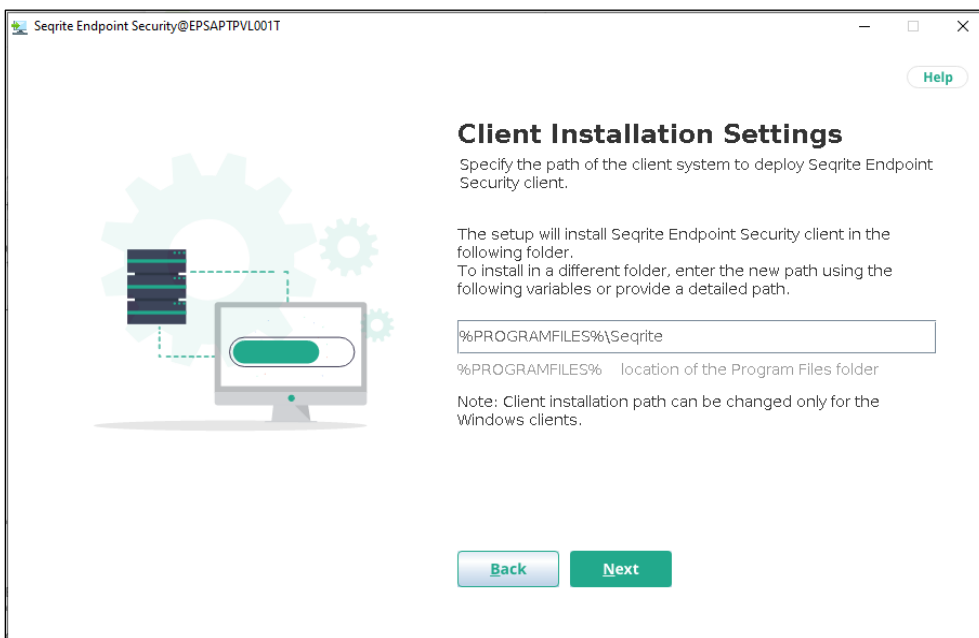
Seqrite Endpoint Security@EPSAPTPVL001T

Help

Client Installation Settings

Specify the path of the client system to deploy Seqrite Endpoint Security client.

The setup will install Seqrite Endpoint Security client in the following folder.
To install in a different folder, enter the new path using the following variables or provide a detailed path.

%PROGRAMFILES%\Seqrite

%PROGRAMFILES% location of the Program Files folder

Note: Client installation path can be changed only for the Windows clients.

Back

Next